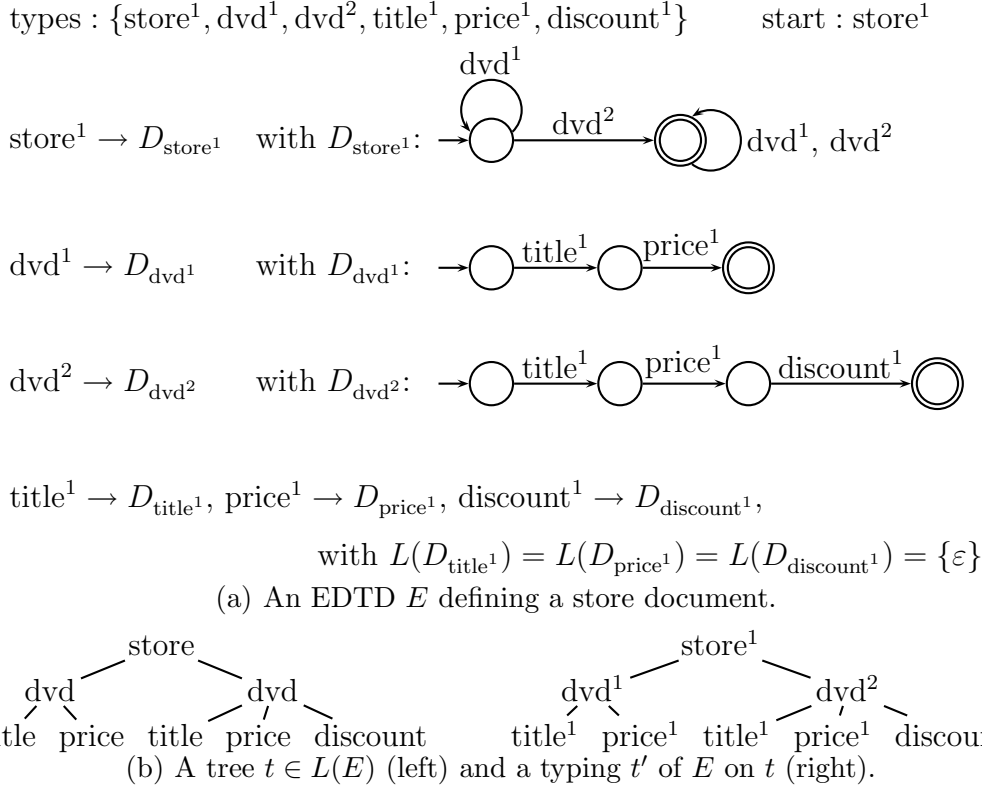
types : $\{\text{store}^1, \text{dvd}^1, \text{dvd}^2, \text{title}^1, \text{price}^1, \text{discount}^1\}$ start : $\text{store}^1$

$\text{store}^1 \rightarrow D_{\text{store}^1}$ with $D_{\text{store}^1}$:

$\text{dvd}^1$

$\text{dvd}^2$

$\text{dvd}^1$, $\text{dvd}^2$

$\text{dvd}^1 \rightarrow D_{\text{dvd}^1}$ with $D_{\text{dvd}^1}$:

$\text{title}^1$ $\text{price}^1$

$\text{dvd}^2 \rightarrow D_{\text{dvd}^2}$ with $D_{\text{dvd}^2}$:

$\text{title}^1$ $\text{price}^1$ $\text{discount}^1$

$\text{title}^1 \rightarrow D_{\text{title}^1}$, $\text{price}^1 \rightarrow D_{\text{price}^1}$, $\text{discount}^1 \rightarrow D_{\text{discount}^1}$,

with $L(D_{\text{title}^1}) = L(D_{\text{price}^1}) = L(D_{\text{discount}^1}) = \{\varepsilon\}$

(a) An EDTD $E$ defining a store document.

store

dvd dvd

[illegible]tle price title price discount

$\text{store}^1$

$\text{dvd}^1$ $\text{dvd}^2$

$\text{title}^1$ $\text{price}^1$ $\text{title}^1$ $\text{price}^1$ discoun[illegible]

(b) A tree $t \in L(E)$ (left) and a typing $t'$ of $E$ on $t$ (right).